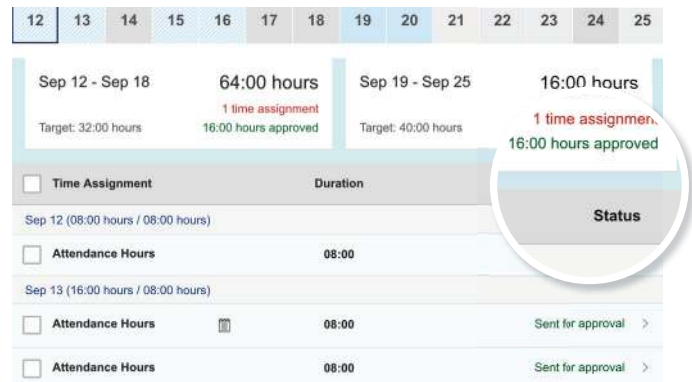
12 13 14 15 16 17 18 19 20 21 22 23 24 25

Sep 12 - Sep 18
64:00 hours
1 time assignment
Target: 32:00 hours
16:00 hours approved

Sep 19 - Sep 25
16:00 hours
1 time assignmen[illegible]
Target: 40:00 hours
16:00 hours approved

| Time Assignment | Duration | Status |
|---|---|---|
| Sep 12 (08:00 hours / 08:00 hours) | | |
| Attendance Hours | 08:00 | |
| Sep 13 (16:00 hours / 08:00 hours) | | |
| Attendance Hours | 08:00 | Sent for approval > |
| Attendance Hours | 08:00 | Sent for approval > |